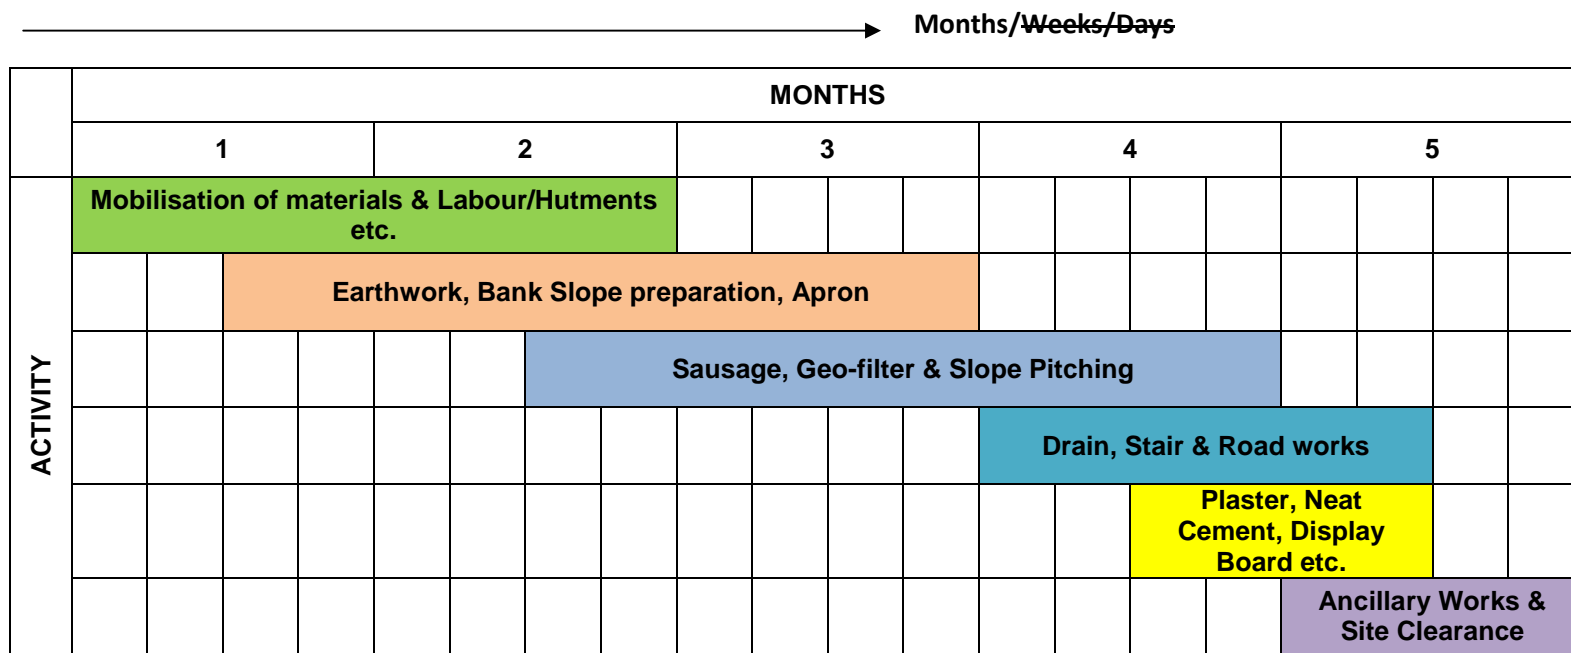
Months/~~Weeks/Days~~

| ACTIVITY | MONTHS | | | | |
|---|---|---|---|---|---|
| | 1 | 2 | 3 | 4 | 5 |
| | Mobilisation of materials & Labour/Hutments etc. | | | | |
| | Earthwork, Bank Slope preparation, Apron | | | | |
| | Sausage, Geo-filter & Slope Pitching | | | | |
| | Drain, Stair & Road works | | | | |
| | Plaster, Neat Cement, Display Board etc. | | | | |
| | Ancillary Works & Site Clearance | | | | |